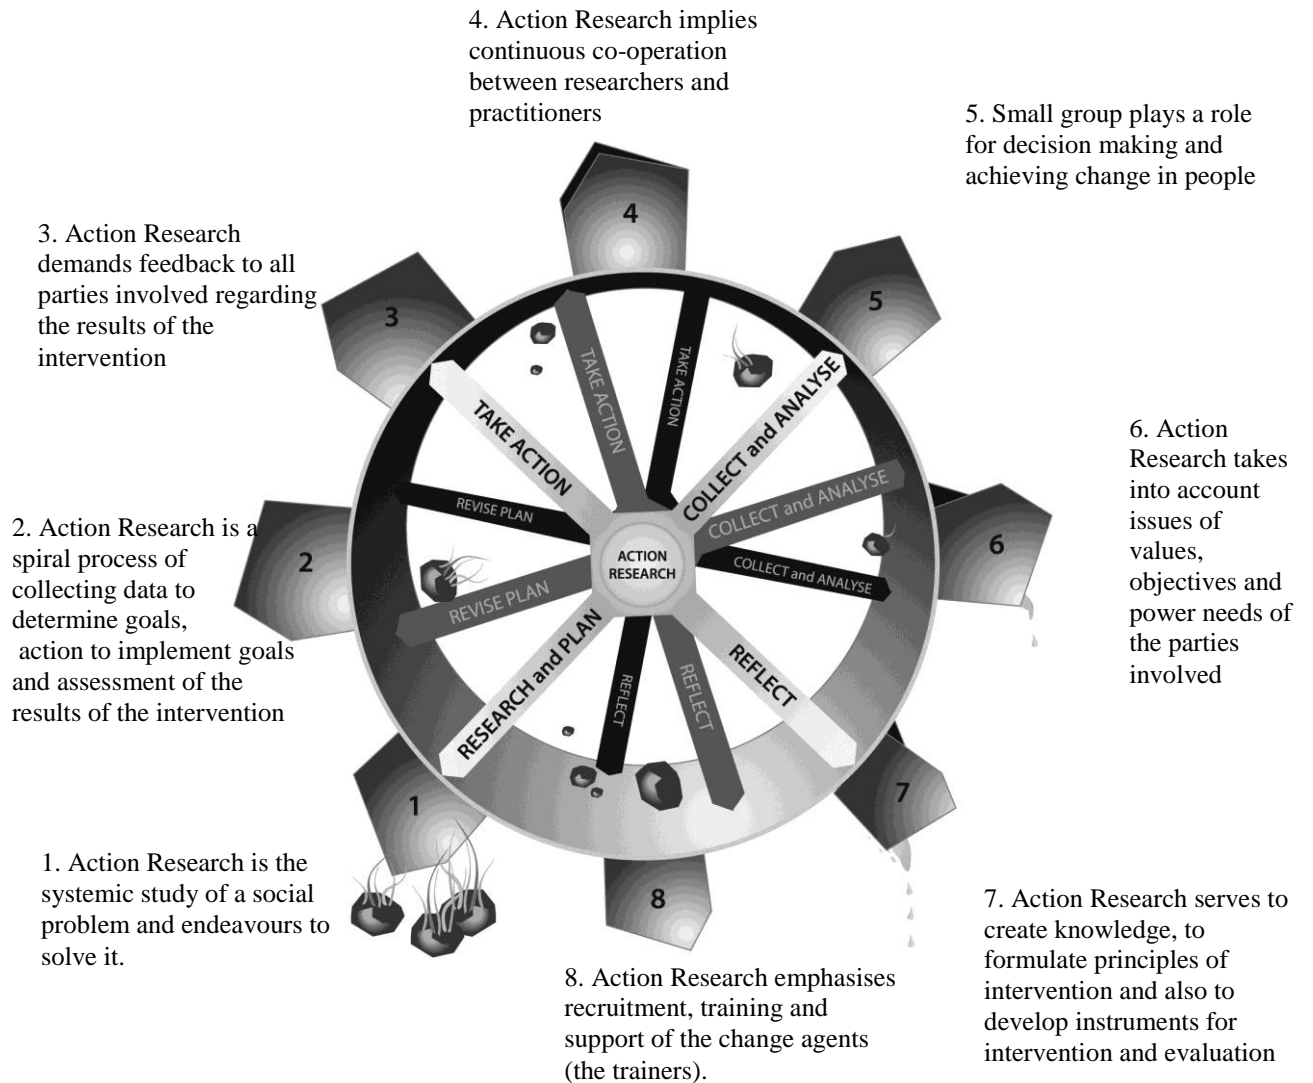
4. Action Research implies continuous co-operation between researchers and practitioners

5. Small group plays a role for decision making and achieving change in people

3. Action Research demands feedback to all parties involved regarding the results of the intervention

4

3

5

TAKE ACTION

TAKE ACTION

TAKE ACTION

COLLECT and ANALYSE

6. Action Research takes into account issues of values, objectives and power needs of the parties involved

REVISE PLAN

COLLECT and ANALYSE

2. Action Research is a spiral process of collecting data to determine goals, action to implement goals and assessment of the results of the intervention

2

ACTION RESEARCH

6

COLLECT and ANALYSE

REVISE PLAN

RESEARCH and PLAN

REFLECT

REFLECT

REFLECT

1

7

1. Action Research is the systemic study of a social problem and endeavours to solve it.

8

7. Action Research serves to create knowledge, to formulate principles of intervention and also to develop instruments for intervention and evaluation

8. Action Research emphasises recruitment, training and support of the change agents (the trainers).